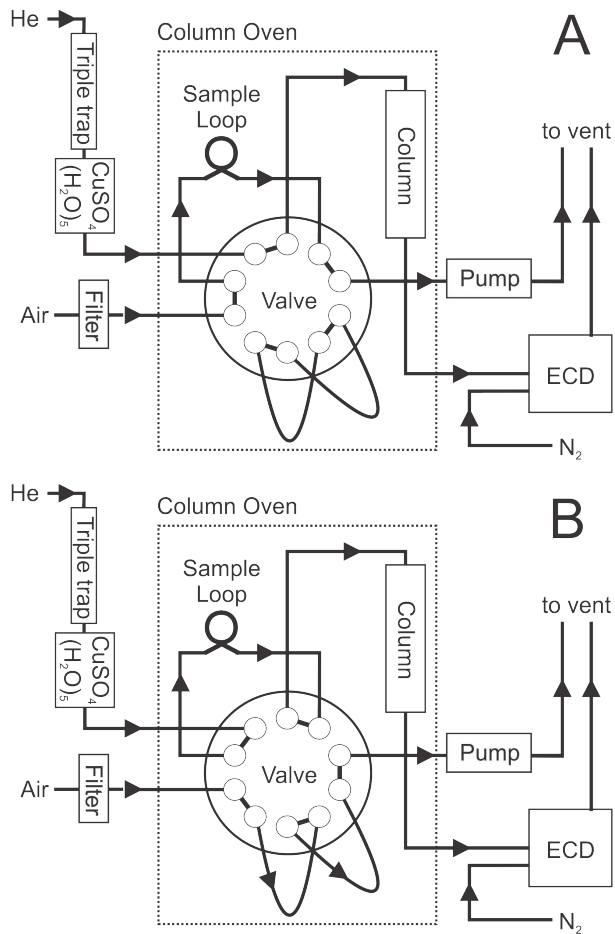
He
Triple trap
$CuSO_4(H_2O)_5$
Column Oven
A
Sample Loop
Column
to vent
Valve
Pump
Air
Filter
ECD
$N_2$

He
Triple trap
$CuSO_4(H_2O)_5$
Column Oven
B
Sample Loop
Column
to vent
Valve
Pump
Air
Filter
ECD
$N_2$